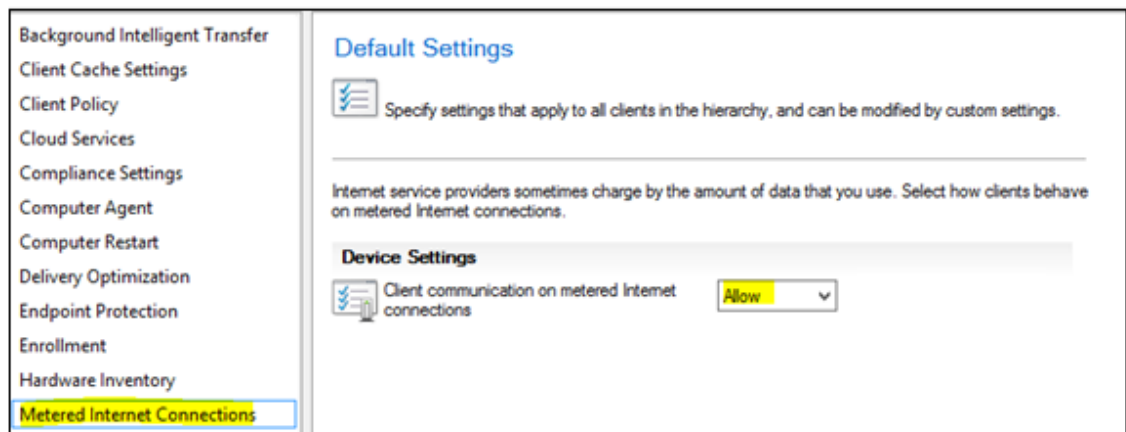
Background Intelligent Transfer
Client Cache Settings
Client Policy
Cloud Services
Compliance Settings
Computer Agent
Computer Restart
Delivery Optimization
Endpoint Protection
Enrollment
Hardware Inventory
Metered Internet Connections

Default Settings

Specify settings that apply to all clients in the hierarchy, and can be modified by custom settings.

Internet service providers sometimes charge by the amount of data that you use. Select how clients behave on metered Internet connections.

Device Settings

Client communication on metered Internet connections

Allow